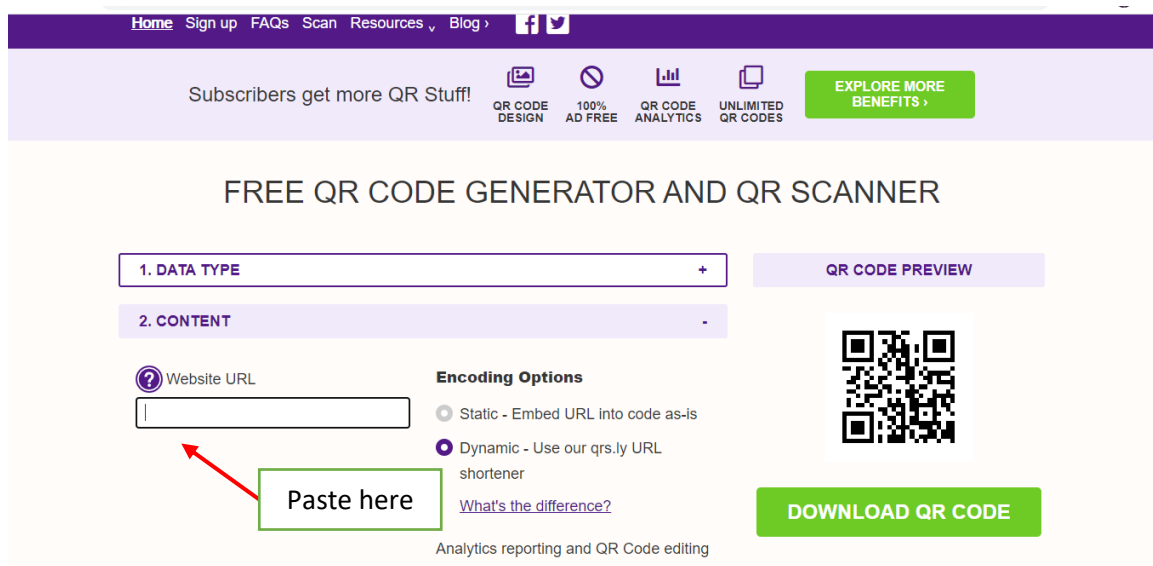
Home Sign up FAQs Scan Resources Blog ›

Subscribers get more QR Stuff!

QR CODE DESIGN

100% AD FREE

QR CODE ANALYTICS

UNLIMITED QR CODES

EXPLORE MORE BENEFITS ›

FREE QR CODE GENERATOR AND QR SCANNER

1. DATA TYPE +

2. CONTENT -

? Website URL

Paste here

Encoding Options

Static - Embed URL into code as-is

Dynamic - Use our qrs.ly URL shortener

What's the difference?

Analytics reporting and QR Code editing

QR CODE PREVIEW

DOWNLOAD QR CODE